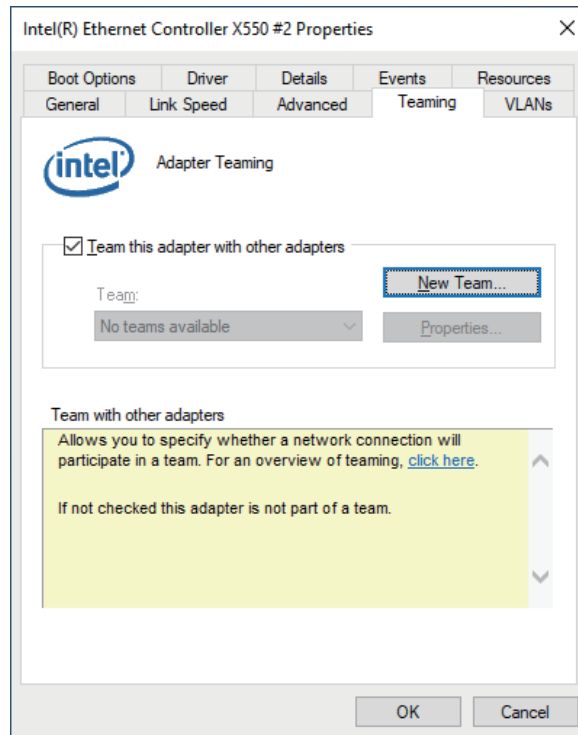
Intel(R) Ethernet Controller X550 #2 Properties

Boot Options
Driver
Details
Events
Resources
General
Link Speed
Advanced
Teaming
VLANs

intel

Adapter Teaming

Team this adapter with other adapters

Team:

No teams available

New Team...

Properties...

Team with other adapters

Allows you to specify whether a network connection will participate in a team. For an overview of teaming, click here.

If not checked this adapter is not part of a team.

OK
Cancel